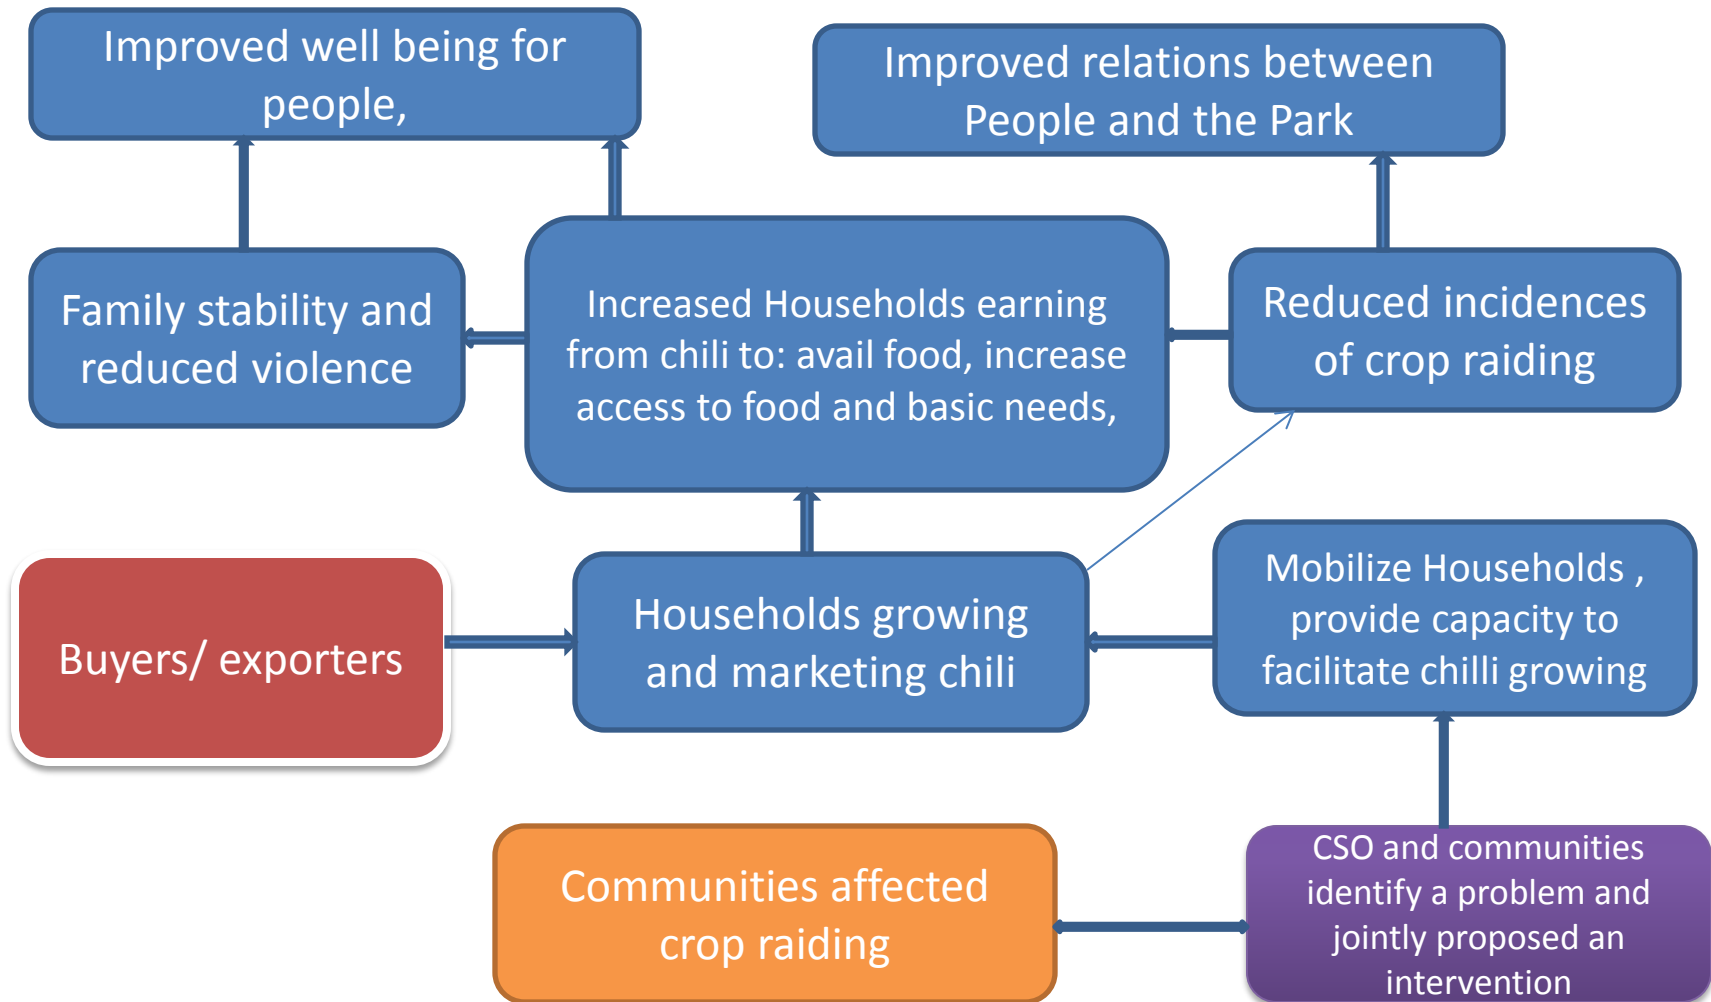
Improved well being for people,

Improved relations between People and the Park

Family stability and reduced violence

Increased Households earning from chili to: avail food, increase access to food and basic needs,

Reduced incidences of crop raiding

Buyers/ exporters

Households growing and marketing chili

Mobilize Households , provide capacity to facilitate chilli growing

Communities affected crop raiding

CSO and communities identify a problem and jointly proposed an intervention